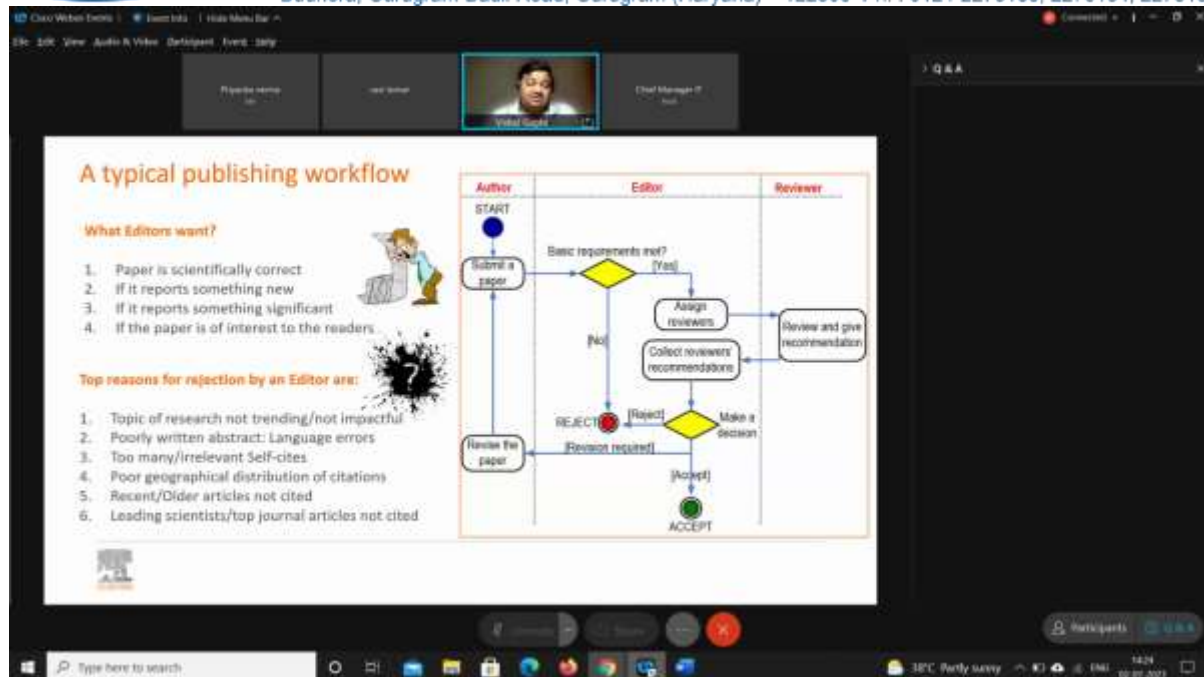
Badhera, Gurugram Badli Road, Gurugram (HARYANA) – 122505 • Ph. 0124-2276166, 2276164, 22761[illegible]

Cisco Webex Events | Event Info | Hide Menu Bar

File Edit View Audio & Video Participant Event Help

Connected

Priyanka verma

ravi kumar

Vishal Gupta

Chief Manager IT

Q & A

A typical publishing workflow

What Editors want?

1. Paper is scientifically correct
2. If it reports something new
3. If it reports something significant
4. If the paper is of interest to the readers

Top reasons for rejection by an Editor are:

1. Topic of research not trending/not impactful
2. Poorly written abstract: Language errors
3. Too many/irrelevant Self-cites
4. Poor geographical distribution of citations
5. Recent/Older articles not cited
6. Leading scientists/top journal articles not cited

Author

Editor

Reviewer

START

Submit a paper

Basic requirements met?

[Yes]

[No]

Assign reviewers

Review and give recommendation

Collect reviewers' recommendations

REJECT

[Reject]

Make a decision

Revise the paper

[Revision required]

[Accept]

ACCEPT

Participants

Q & A

Type here to search

38°C Partly sunny

ENG

14:24